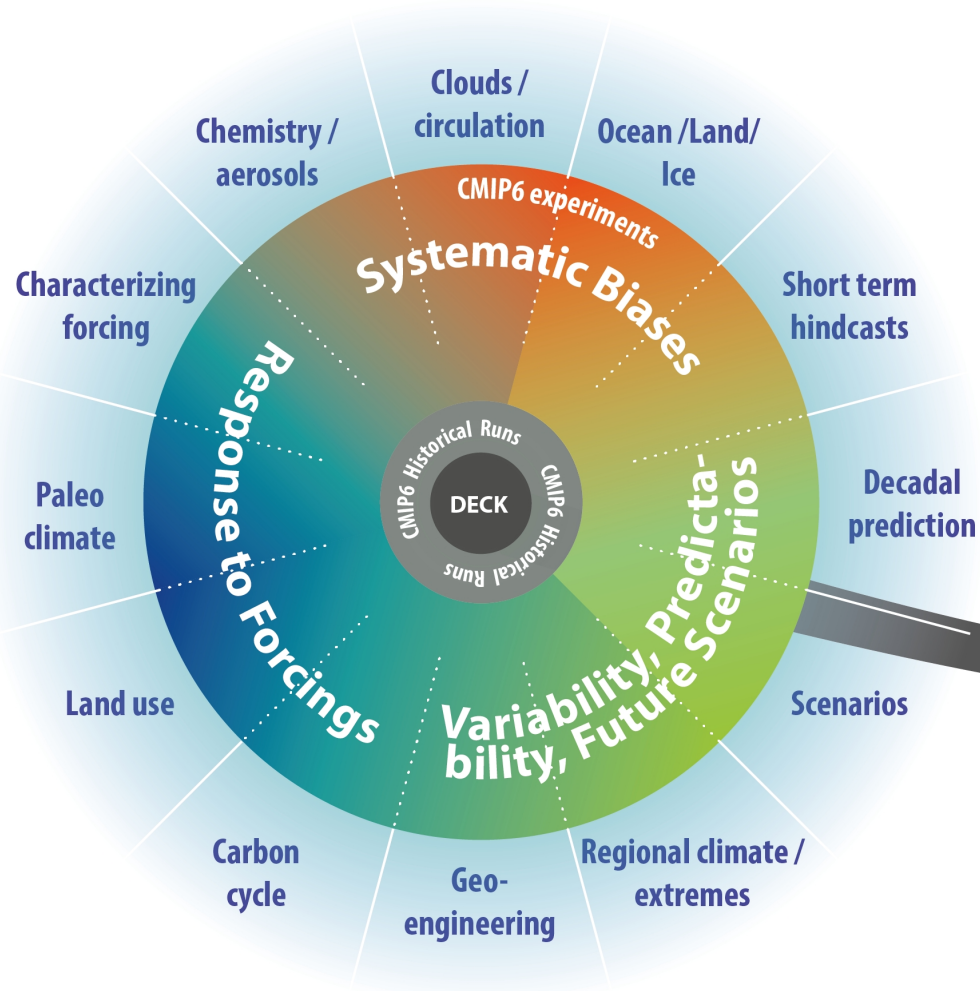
Clouds / circulation

Ocean /Land/ Ice

Short term hindcasts

Decadal prediction

Scenarios

Regional climate / extremes

Geo-engineering

Carbon cycle

Land use

Paleo climate

Characterizing forcing

Chemistry / aerosols

CMIP6 experiments

Systematic Biases

Variability, Predictability, Future Scenarios

Response to Forcings

CMIP6 Historical Runs

CMIP6 Historical Runs

DECK